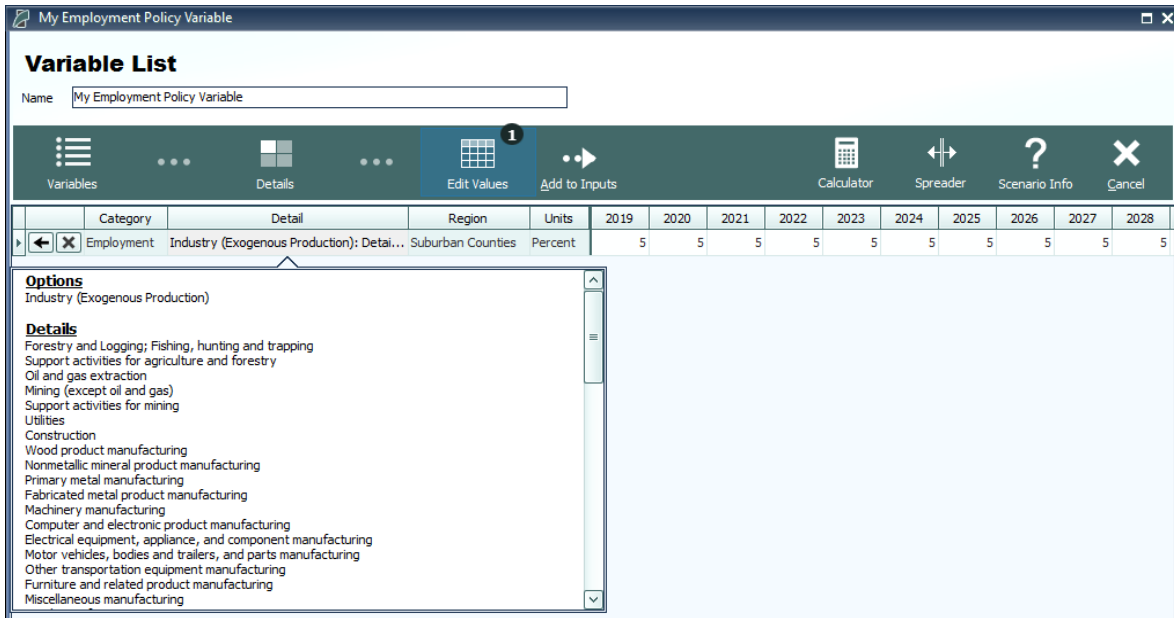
My Employment Policy Variable

Variable List

Name My Employment Policy Variable

Variables Details Edit Values 1 Add to Inputs Calculator Spreader Scenario Info Cancel

| | Category | Detail | Region | Units | 2019 | 2020 | 2021 | 2022 | 2023 | 2024 | 2025 | 2026 | 2027 | 2028 |
|---|---|---|---|---|---|---|---|---|---|---|---|---|---|---|
| | Employment | Industry (Exogenous Production): Detai... | Suburban Counties | Percent | 5 | 5 | 5 | 5 | 5 | 5 | 5 | 5 | 5 | 5 |

Options
Industry (Exogenous Production)

Details
Forestry and Logging; Fishing, hunting and trapping
Support activities for agriculture and forestry
Oil and gas extraction
Mining (except oil and gas)
Support activities for mining
Utilities
Construction
Wood product manufacturing
Nonmetallic mineral product manufacturing
Primary metal manufacturing
Fabricated metal product manufacturing
Machinery manufacturing
Computer and electronic product manufacturing
Electrical equipment, appliance, and component manufacturing
Motor vehicles, bodies and trailers, and parts manufacturing
Other transportation equipment manufacturing
Furniture and related product manufacturing
Miscellaneous manufacturing